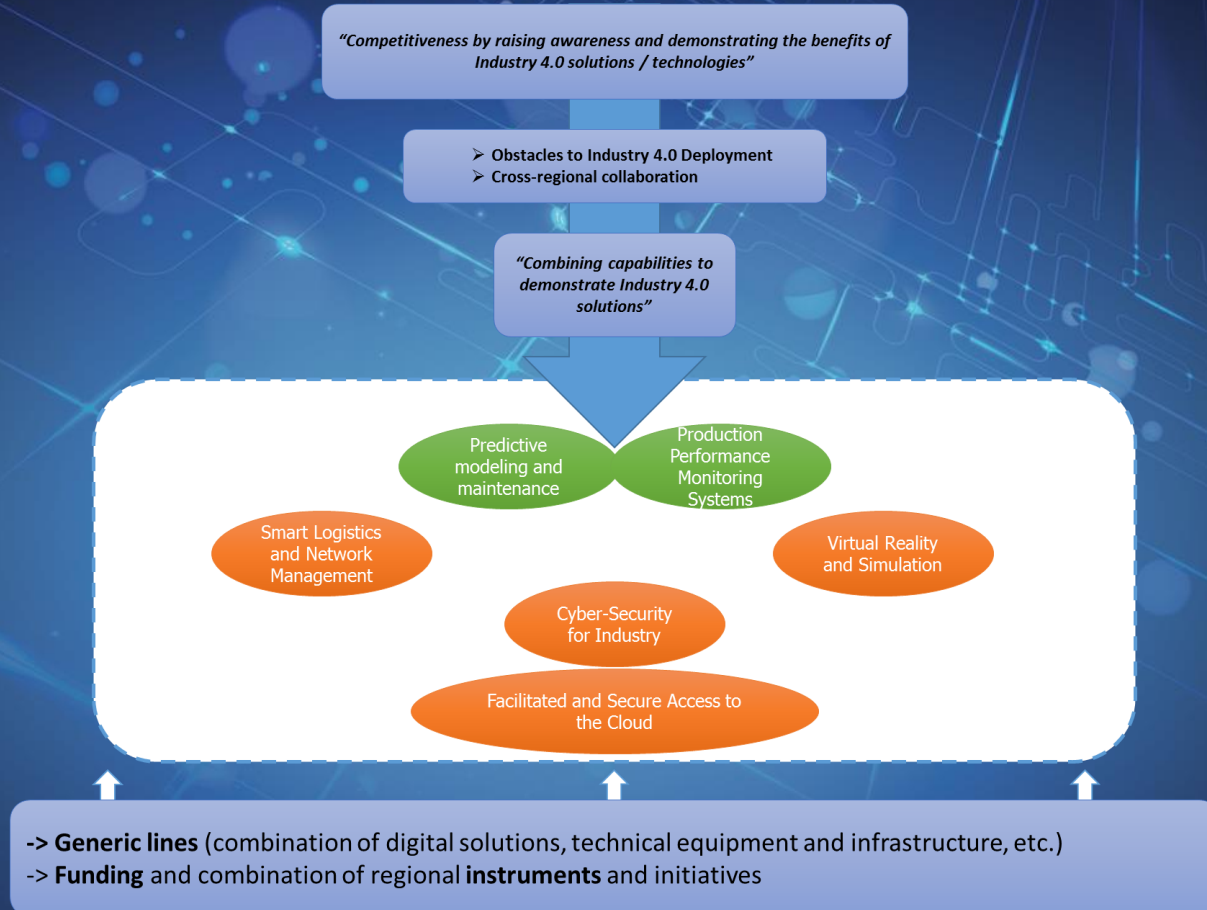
"Competitiveness by raising awareness and demonstrating the benefits of Industry 4.0 solutions / technologies"

➢ Obstacles to Industry 4.0 Deployment
➢ Cross-regional collaboration

"Combining capabilities to demonstrate Industry 4.0 solutions"

Predictive modeling and maintenance

Production Performance Monitoring Systems

Smart Logistics and Network Management

Virtual Reality and Simulation

Cyber-Security for Industry

Facilitated and Secure Access to the Cloud

-> Generic lines (combination of digital solutions, technical equipment and infrastructure, etc.)
-> Funding and combination of regional instruments and initiatives